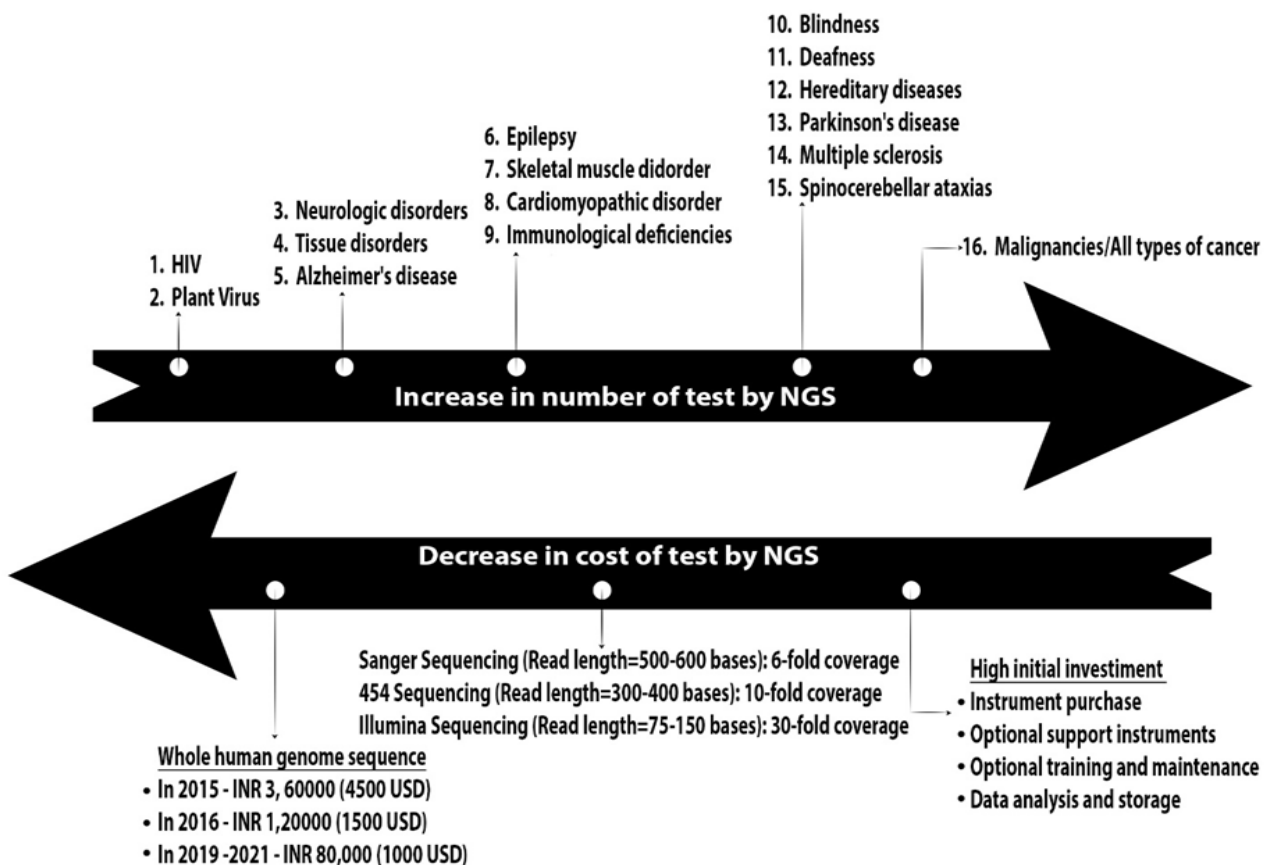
10. Blindness
11. Deafness
12. Hereditary diseases
13. Parkinson's disease
14. Multiple sclerosis
15. Spinocerebellar ataxias

6. Epilepsy
7. Skeletal muscle didorder
8. Cardiomyopathic disorder
9. Immunological deficiencies

3. Neurologic disorders
4. Tissue disorders
5. Alzheimer's disease

1. HIV
2. Plant Virus

16. Malignancies/All types of cancer

Increase in number of test by NGS

Decrease in cost of test by NGS

Sanger Sequencing (Read length=500-600 bases): 6-fold coverage
454 Sequencing (Read length=300-400 bases): 10-fold coverage
Illumina Sequencing (Read length=75-150 bases): 30-fold coverage

High initial investiment
• Instrument purchase
• Optional support instruments
• Optional training and maintenance
• Data analysis and storage

Whole human genome sequence
• In 2015 - INR 3, 60000 (4500 USD)
• In 2016 - INR 1,20000 (1500 USD)
• In 2019 -2021 - INR 80,000 (1000 USD)